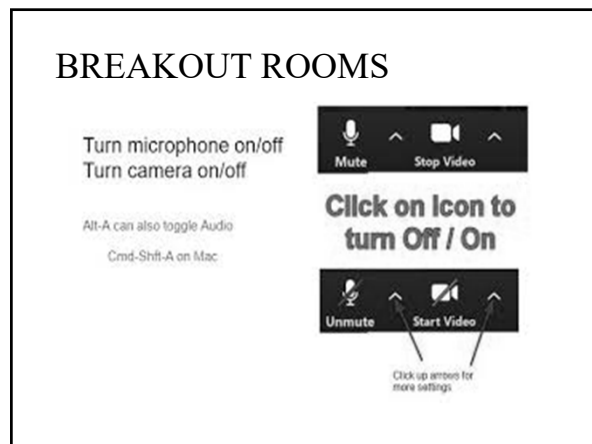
BREAKOUT ROOMS

Turn microphone on/off
Turn camera on/off

Alt-A can also toggle Audio
Cmd-Shft-A on Mac

Mute
Stop Video

Click on Icon to turn Off / On

Unmute
Start Video

Click up arrows for more settings